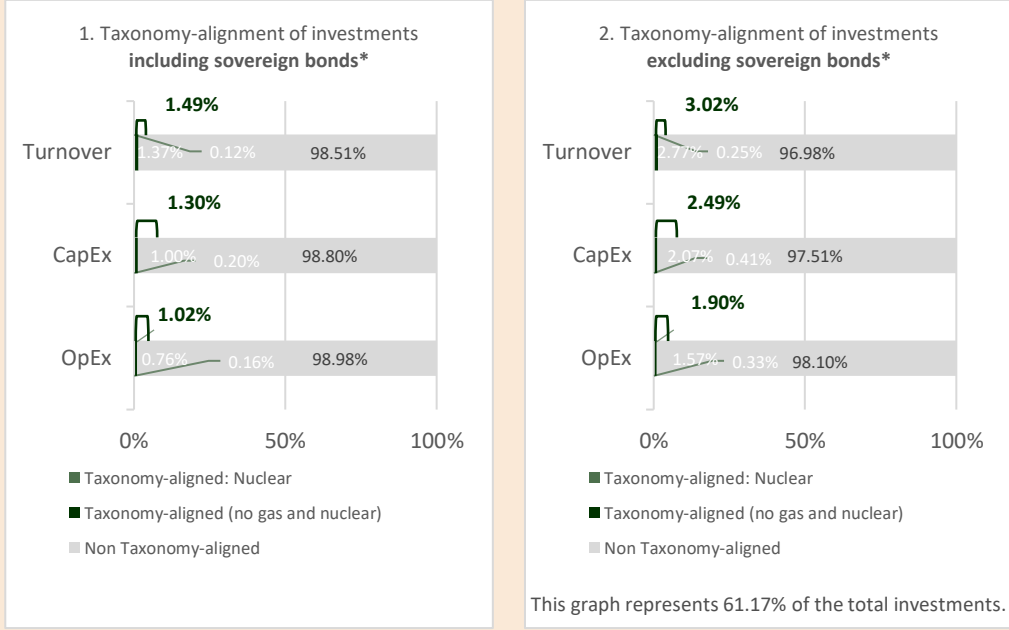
1. Taxonomy-alignment of investments
**including sovereign bonds***

1.49%

Turnover 1.37% 0.12% 98.51%

1.30%

CapEx 1.00% 0.20% 98.80%

1.02%

OpEx 0.76% 0.16% 98.98%

0% 50% 100%

Taxonomy-aligned: Nuclear

Taxonomy-aligned (no gas and nuclear)

Non Taxonomy-aligned

2. Taxonomy-alignment of investments
**excluding sovereign bonds***

3.02%

Turnover 2.77% 0.25% 96.98%

2.49%

CapEx 2.07% 0.41% 97.51%

1.90%

OpEx 1.57% 0.33% 98.10%

0% 50% 100%

Taxonomy-aligned: Nuclear

Taxonomy-aligned (no gas and nuclear)

Non Taxonomy-aligned

This graph represents 61.17% of the total investments.